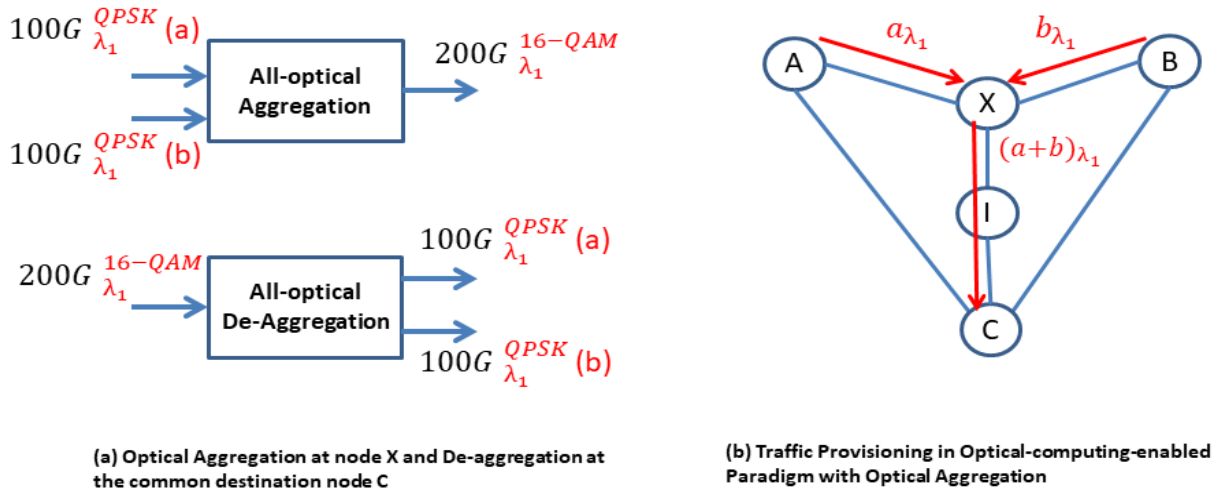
$100G\ _{\lambda_1}^{QPSK}$ (a)

$100G\ _{\lambda_1}^{QPSK}$ (b)

All-optical Aggregation

$200G\ _{\lambda_1}^{16-QAM}$

$200G\ _{\lambda_1}^{16-QAM}$

All-optical De-Aggregation

$100G\ _{\lambda_1}^{QPSK}$ (a)

$100G\ _{\lambda_1}^{QPSK}$ (b)

(a) Optical Aggregation at node X and De-aggregation at the common destination node C

A

$a_{\lambda_1}$

$b_{\lambda_1}$

B

X

$(a+b)_{\lambda_1}$

I

C

(b) Traffic Provisioning in Optical-computing-enabled Paradigm with Optical Aggregation